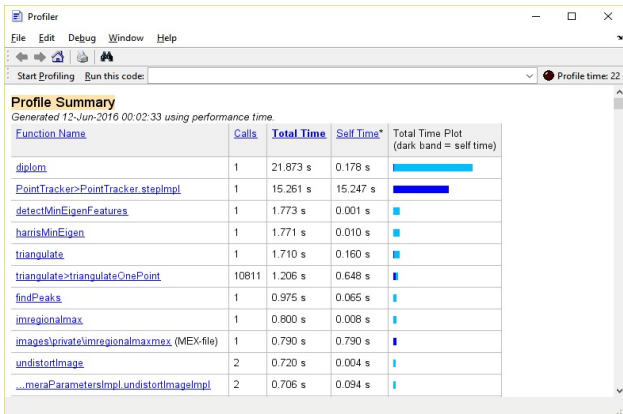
Profiler

File Edit Debug Window Help

Start Profiling Run this code:

Profile time: 22

Profile Summary
Generated 12-Jun-2016 00:02:33 using performance time.

| Function Name | Calls | Total Time | Self Time* | Total Time Plot (dark band = self time) |
|---|---|---|---|---|
| diplom | 1 | 21.873 s | 0.178 s | |
| PointTracker>PointTracker.stepImpl | 1 | 15.261 s | 15.247 s | |
| detectMinEigenFeatures | 1 | 1.773 s | 0.001 s | |
| harrisMinEigen | 1 | 1.771 s | 0.010 s | |
| triangulate | 1 | 1.710 s | 0.160 s | |
| triangulate>triangulateOnePoint | 10811 | 1.206 s | 0.648 s | |
| findPeaks | 1 | 0.975 s | 0.065 s | |
| imregionalmax | 1 | 0.800 s | 0.008 s | |
| images\private\imregionalmaxmex (MEX-file) | 1 | 0.790 s | 0.790 s | |
| undistortImage | 2 | 0.720 s | 0.004 s | |
| ...meraParametersImpl.undistortImageImpl | 2 | 0.706 s | 0.094 s | |